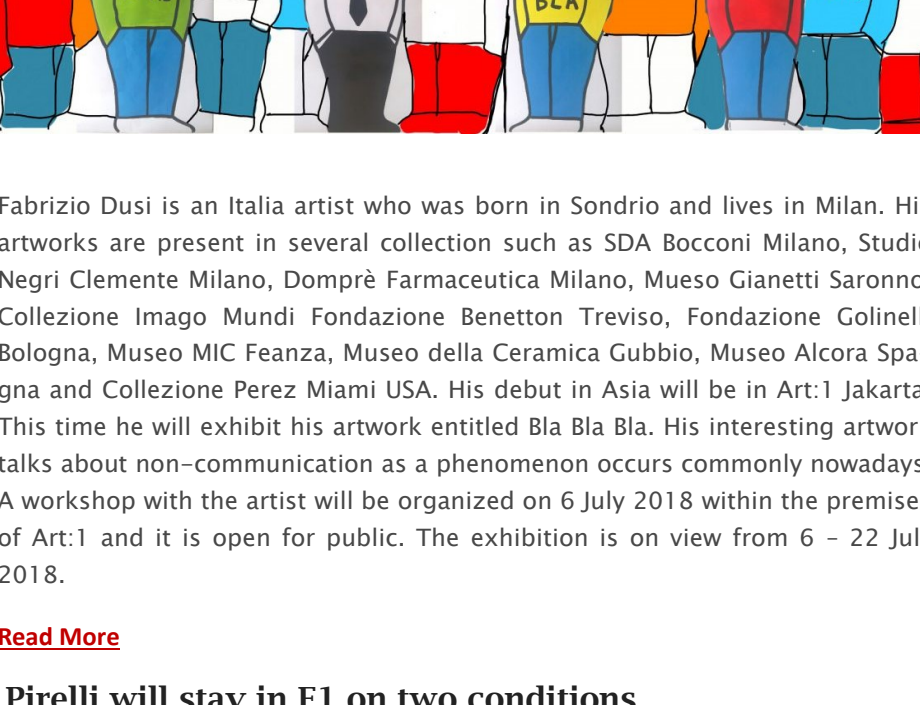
BLA

Fabrizio Dusi is an Italia artist who was born in Sondrio and lives in Milan. Hi artworks are present in several collection such as SDA Bocconi Milano, Studi Negri Clemente Milano, Domprè Farmaceutica Milano, Mueso Gianetti Saronn Collezione Imago Mundi Fondazione Benetton Treviso, Fondazione Golinel Bologna, Museo MIC Feanza, Museo della Ceramica Gubbio, Museo Alcora Spagna and Collezione Perez Miami USA. His debut in Asia will be in Art:1 Jakarta This time he will exhibit his artwork entitled Bla Bla Bla. His interesting artwor talks about non-communication as a phenomenon occurs commonly nowaday A workshop with the artist will be organized on 6 July 2018 within the premise of Art:1 and it is open for public. The exhibition is on view from 6 – 22 Ju 2018.

Read More

Pirelli will stay in F1 on two conditions